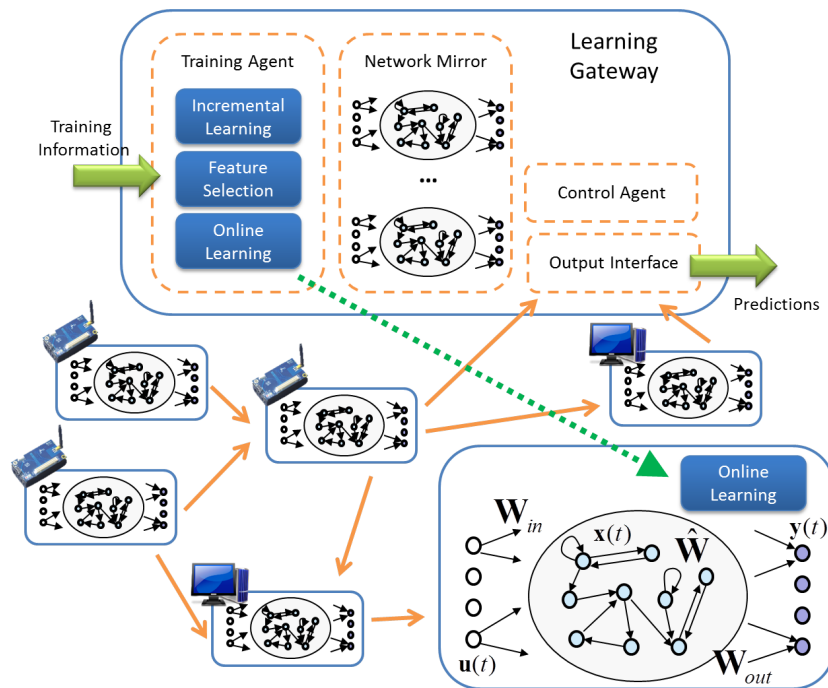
Learning Gateway

Training Agent

Incremental Learning

Feature Selection

Online Learning

Network Mirror

...

Control Agent

Output Interface

Training Information

Predictions

Online Learning

$\mathbf{W}_{in}$

$\mathbf{x}(t)$

$\hat{\mathbf{W}}$

$\mathbf{y}(t)$

$\mathbf{u}(t)$

$\mathbf{W}_{out}$